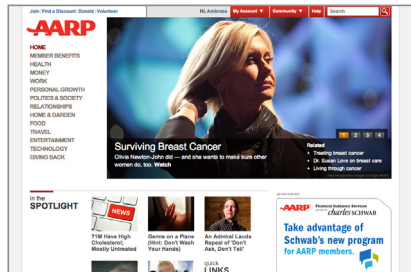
Join | Find a Discount | Donate | Volunteer

Hi, Ambrose | My Account ▾ | Community ▾ | Help | Search

AARP

HOME
MEMBER BENEFITS
HEALTH
MONEY
WORK
PERSONAL GROWTH
POLITICS & SOCIETY
RELATIONSHIPS
HOME & GARDEN
FOOD
TRAVEL
ENTERTAINMENT
TECHNOLOGY
GIVING BACK

Surviving Breast Cancer
Olivia Newton-John did — and she wants to make sure other women do, too. Watch

1 2 3 4

Related
• Treating breast cancer
• Dr. Susan Love on breast care
• Living through cancer

in the SPOTLIGHT

NEWS

71M Have High Cholesterol; Mostly Untreated

Germs on a Plane (Hint: Don't Wash Your Hands)

An Admiral Lauds Repeal of 'Don't Ask, Don't Tell'

quick LINKS

ADVERTISEMENT

AARP Financial Guidance Services provided by charles SCHWAB

Take advantage of Schwab's new program for AARP members.